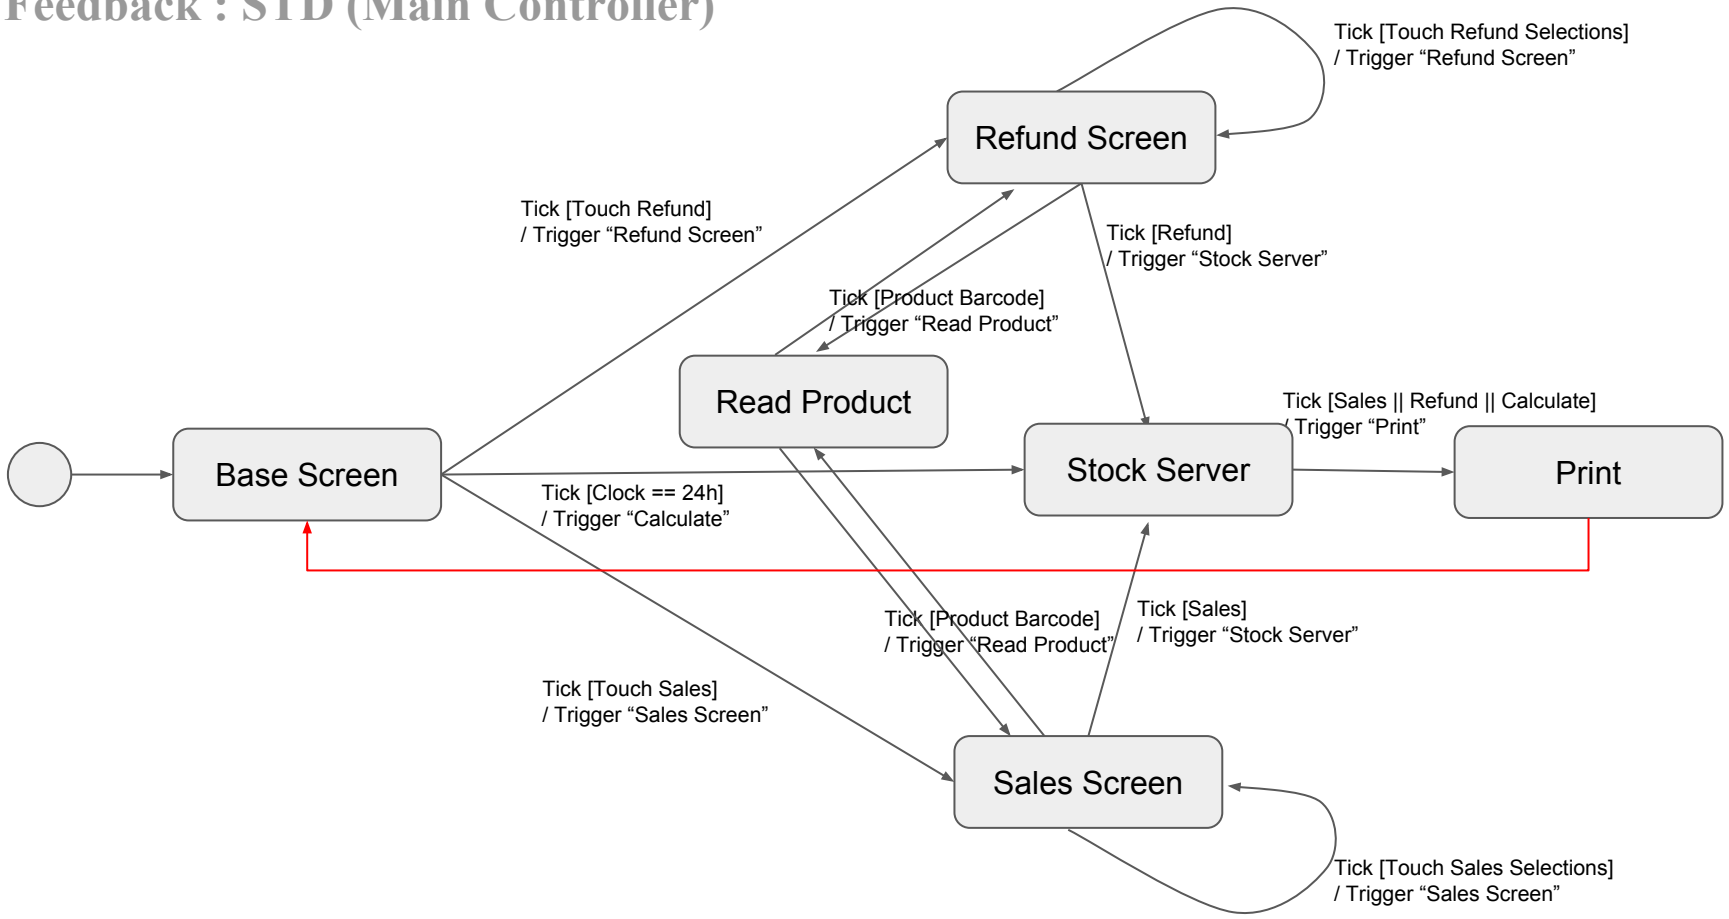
Feedback : STD (Main Controller)

Tick [Touch Refund Selections]
/ Trigger “Refund Screen”

Refund Screen

Tick [Touch Refund]
/ Trigger “Refund Screen”

Tick [Refund]
/ Trigger “Stock Server”

Tick [Product Barcode]
/ Trigger “Read Product”

Read Product

Tick [Sales || Refund || Calculate]
/ Trigger “Print”

Base Screen

Stock Server

Print

Tick [Clock == 24h]
/ Trigger “Calculate”

Tick [Product Barcode]
/ Trigger “Read Product”

Tick [Sales]
/ Trigger “Stock Server”

Tick [Touch Sales]
/ Trigger “Sales Screen”

Sales Screen

Tick [Touch Sales Selections]
/ Trigger “Sales Screen”